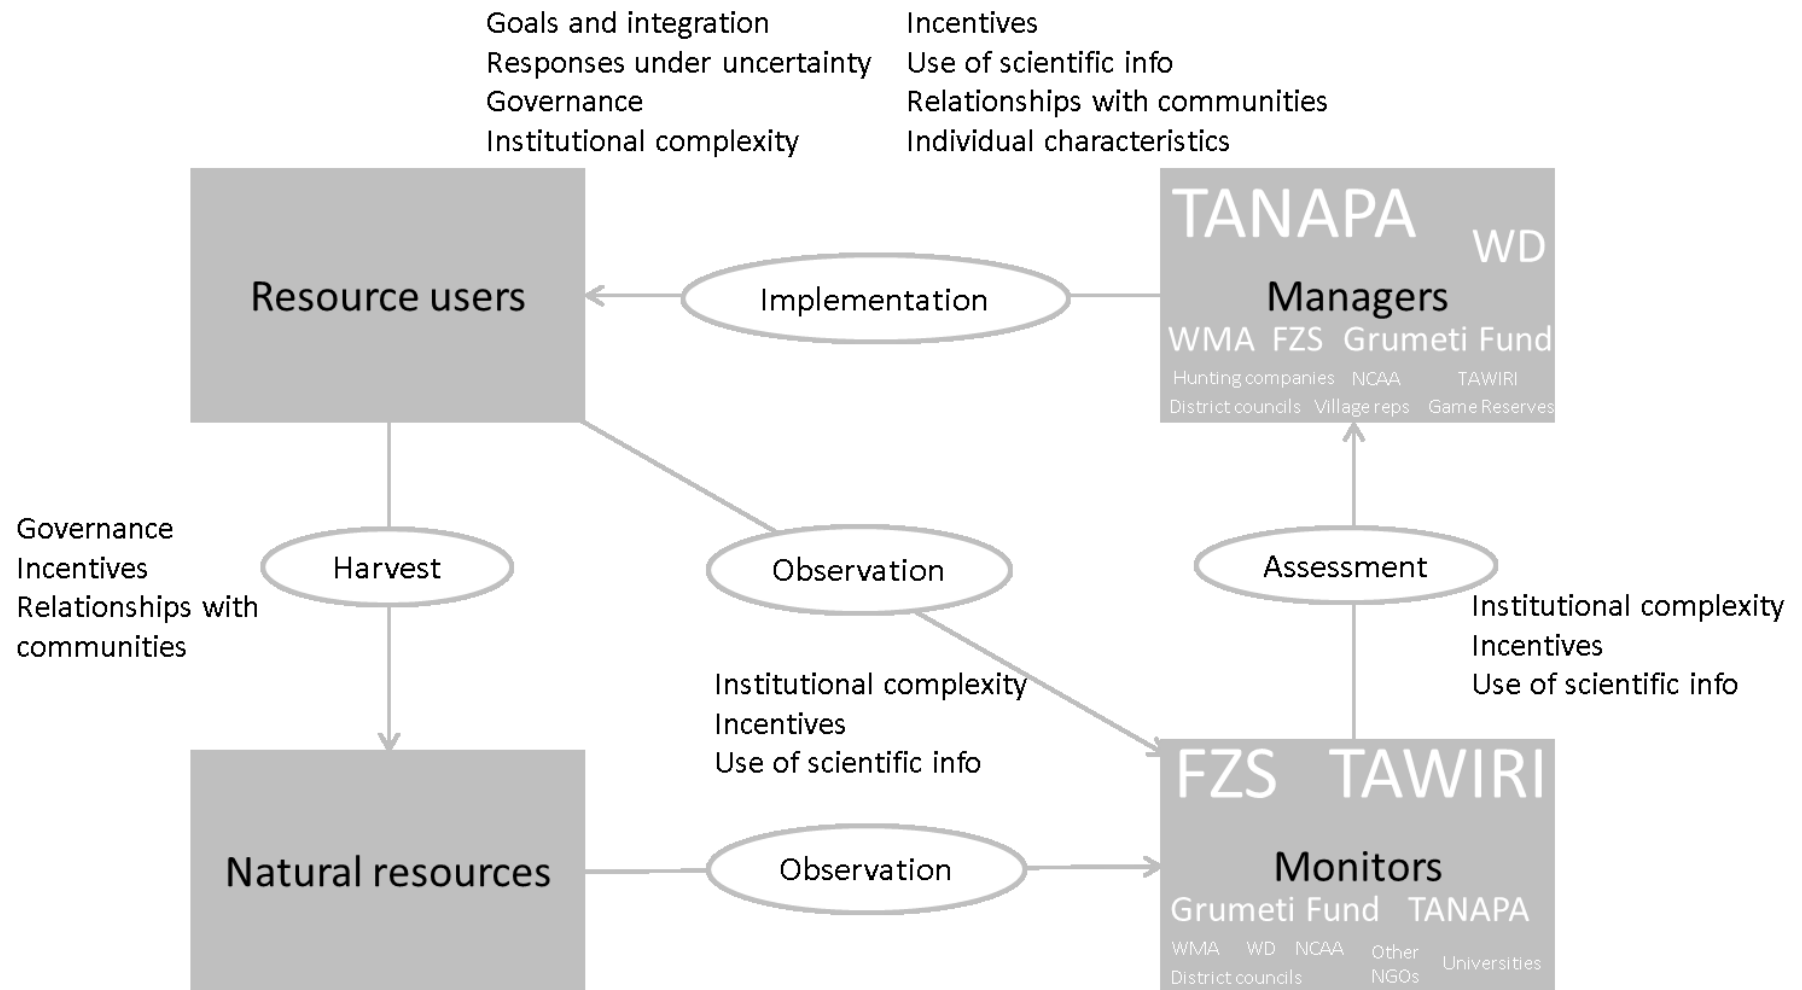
Goals and integration
Responses under uncertainty
Governance
Institutional complexity

Incentives
Use of scientific info
Relationships with communities
Individual characteristics

Resource users

Implementation

TANAPA
WD
Managers
WMA FZS Grumeti Fund
Hunting companies NCAA TAWIRI
District councils Village reps Game Reserves

Governance
Incentives
Relationships with communities

Harvest

Observation

Assessment

Institutional complexity
Incentives
Use of scientific info

Institutional complexity
Incentives
Use of scientific info

Natural resources

Observation

FZS TAWIRI
Monitors
Grumeti Fund TANAPA
WMA WD NCAA
District councils
Other NGOs
Universities